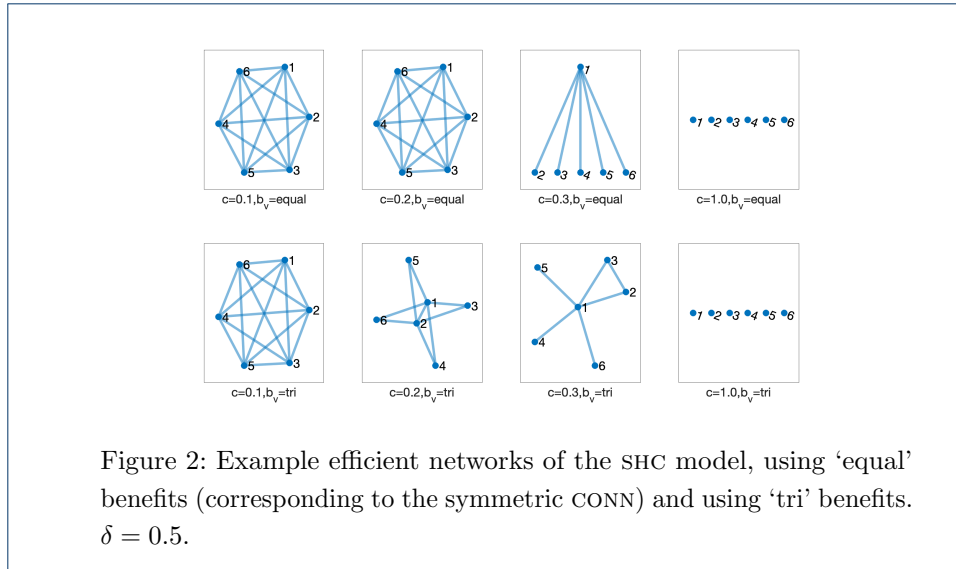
6 1 4 2 5 3
c=0.1,$b_v$=equal

6 1 4 2 5 3
c=0.2,$b_v$=equal

1
2 3 4 5 6
c=0.3,$b_v$=equal

1 2 3 4 5 6
c=1.0,$b_v$=equal

6 1 4 2 5 3
c=0.1,$b_v$=tri

5 1 3 6 2 4
c=0.2,$b_v$=tri

5 3 2 1 4 6
c=0.3,$b_v$=tri

1 2 3 4 5 6
c=1.0,$b_v$=tri

Figure 2: Example efficient networks of the SHC model, using 'equal' benefits (corresponding to the symmetric CONN) and using 'tri' benefits. $\delta = 0.5$.